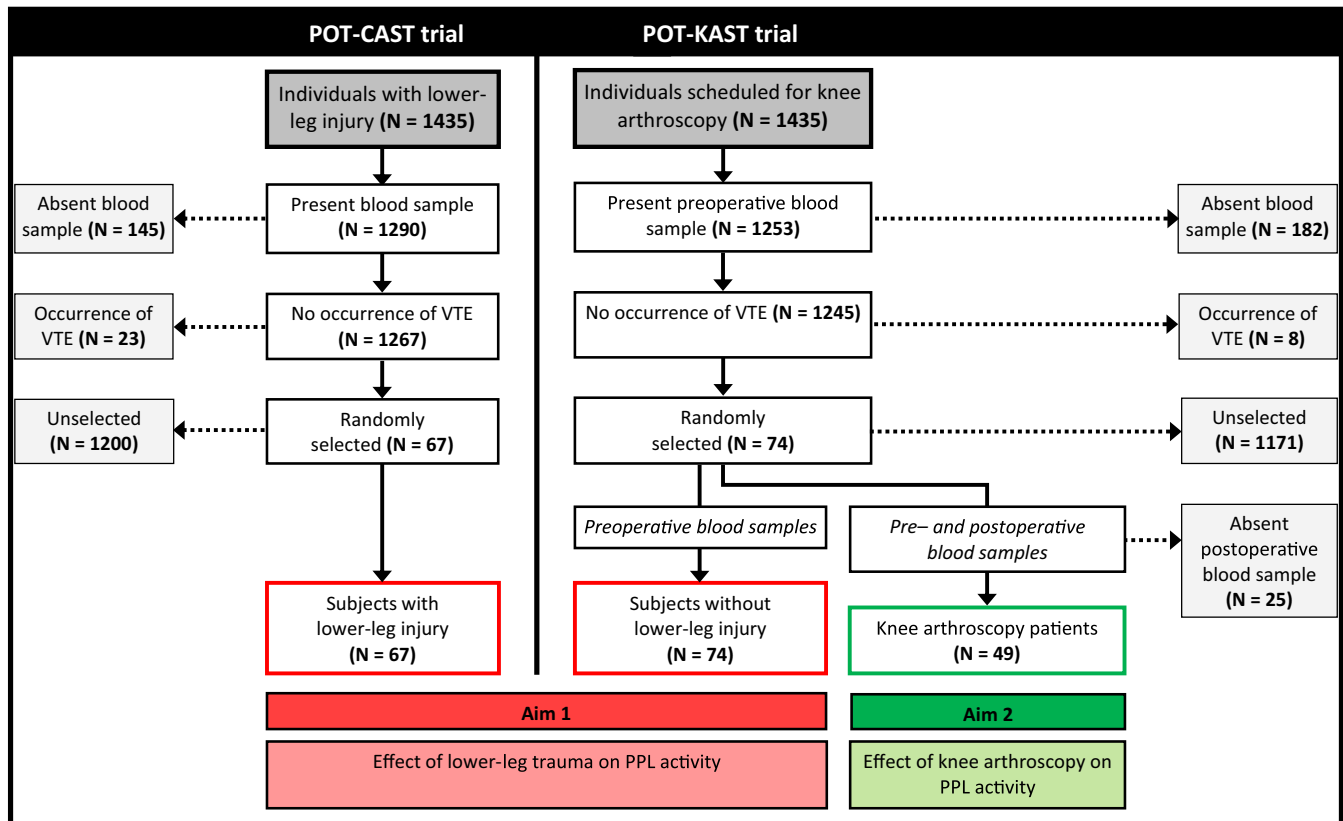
POT-CAST trial

POT-KAST trial

Individuals with lower-leg injury (N = 1435)

Present blood sample (N = 1290)

Absent blood sample (N = 145)

No occurrence of VTE (N = 1267)

Occurrence of VTE (N = 23)

Randomly selected (N = 67)

Unselected (N = 1200)

Individuals scheduled for knee arthroscopy (N = 1435)

Present preoperative blood sample (N = 1253)

Absent blood sample (N = 182)

No occurrence of VTE (N = 1245)

Occurrence of VTE (N = 8)

Randomly selected (N = 74)

Unselected (N = 1171)

Preoperative blood samples

Pre– and postoperative blood samples

Absent postoperative blood sample (N = 25)

Subjects with lower-leg injury (N = 67)

Subjects without lower-leg injury (N = 74)

Knee arthroscopy patients (N = 49)

Aim 1

Aim 2

Effect of lower-leg trauma on PPL activity

Effect of knee arthroscopy on PPL activity